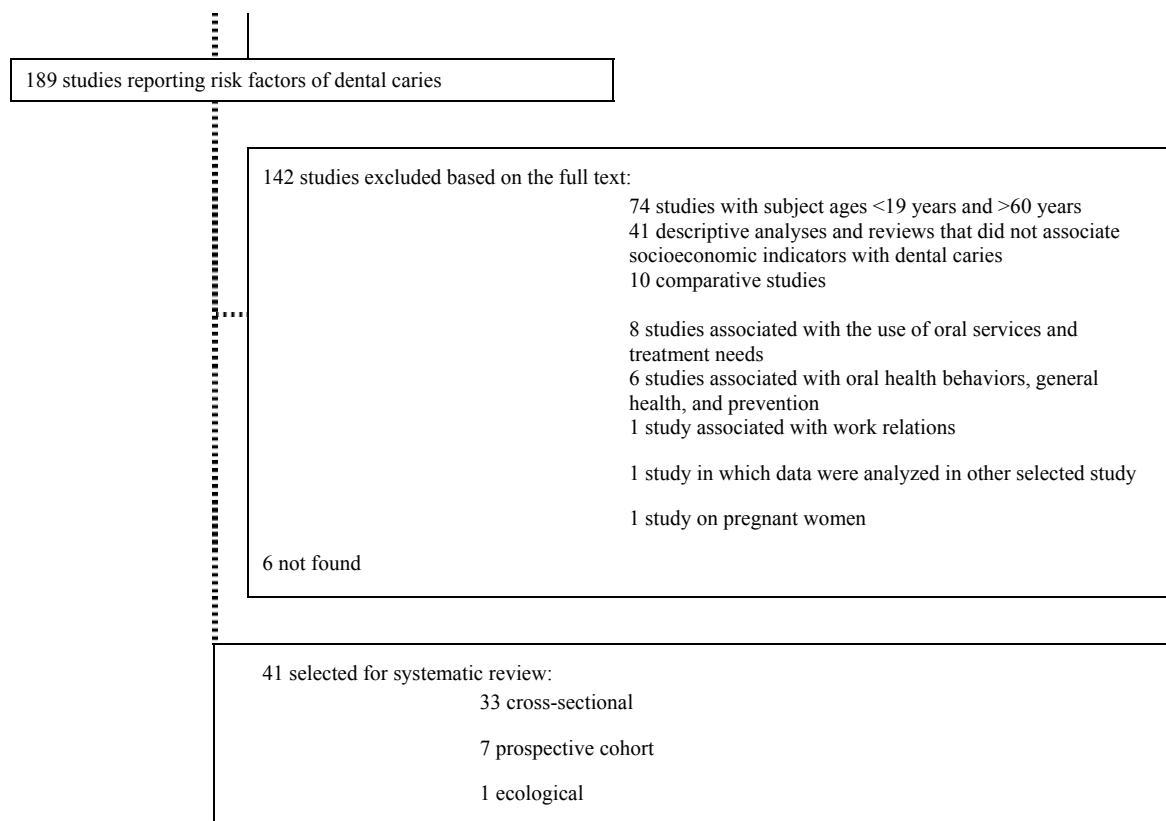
189 studies reporting risk factors of dental caries

142 studies excluded based on the full text:

74 studies with subject ages <19 years and >60 years
41 descriptive analyses and reviews that did not associate socioeconomic indicators with dental caries
10 comparative studies

8 studies associated with the use of oral services and treatment needs
6 studies associated with oral health behaviors, general health, and prevention
1 study associated with work relations

1 study in which data were analyzed in other selected study

1 study on pregnant women

6 not found

41 selected for systematic review:

33 cross-sectional

7 prospective cohort

1 ecological